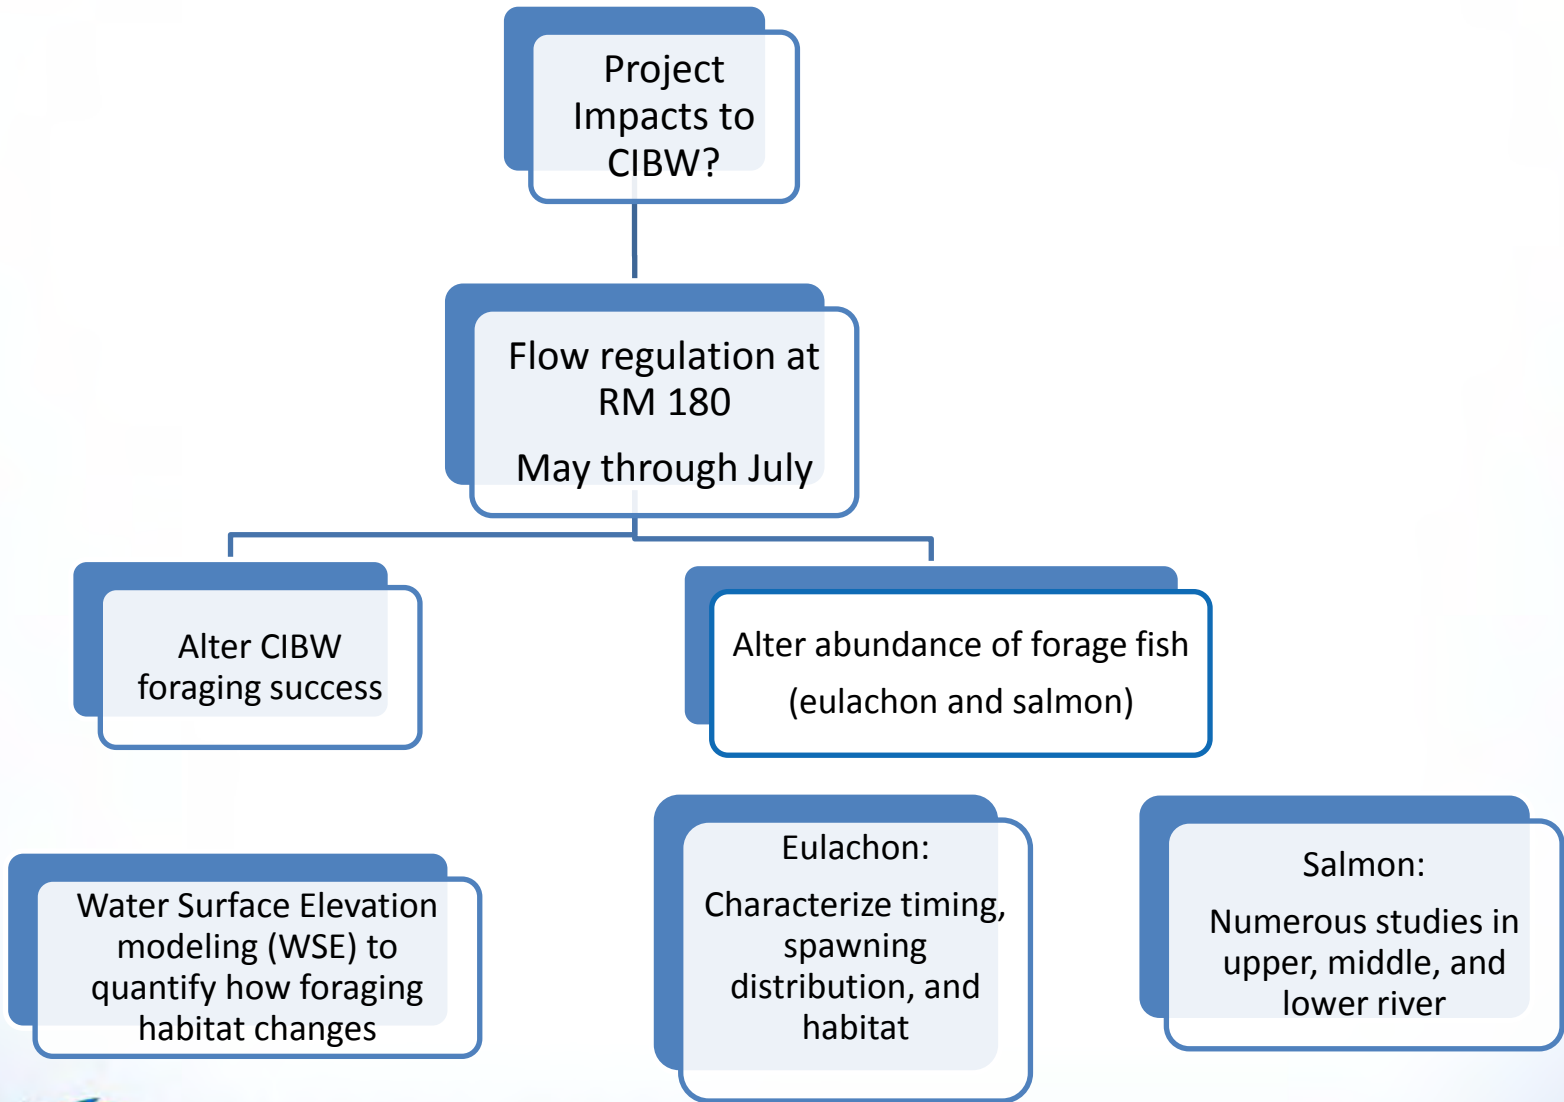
Project Impacts to CIBW?

Flow regulation at RM 180

May through July

Alter CIBW foraging success

Alter abundance of forage fish

(eulachon and salmon)

Water Surface Elevation modeling (WSE) to quantify how foraging habitat changes

Eulachon:

Characterize timing, spawning distribution, and habitat

Salmon:

Numerous studies in upper, middle, and lower river